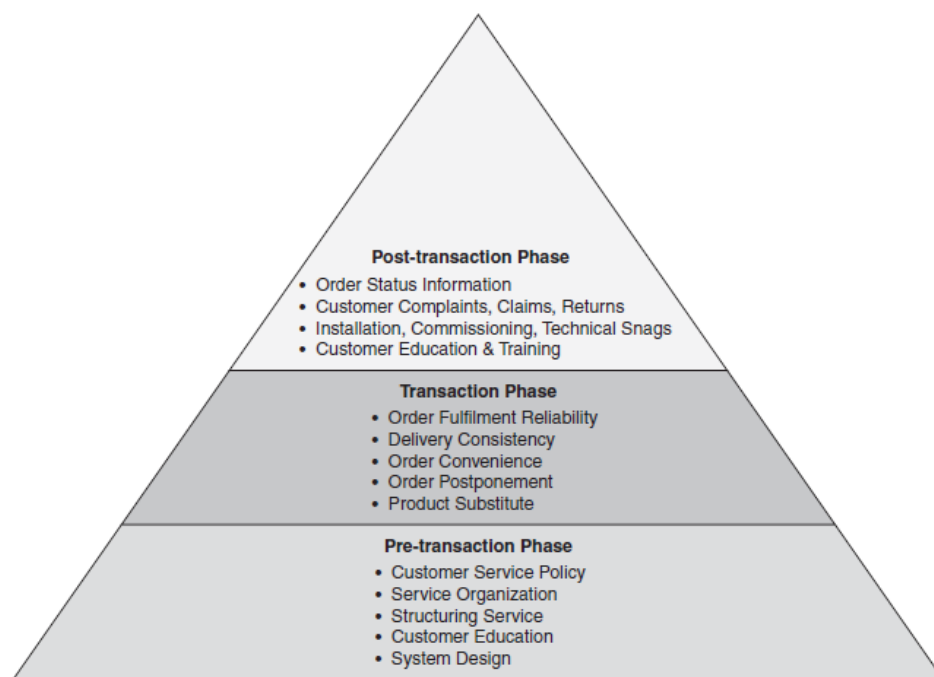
Post-transaction Phase
• Order Status Information
• Customer Complaints, Claims, Returns
• Installation, Commissioning, Technical Snags
• Customer Education & Training

Transaction Phase
• Order Fulfilment Reliability
• Delivery Consistency
• Order Convenience
• Order Postponement
• Product Substitute

Pre-transaction Phase
• Customer Service Policy
• Service Organization
• Structuring Service
• Customer Education
• System Design